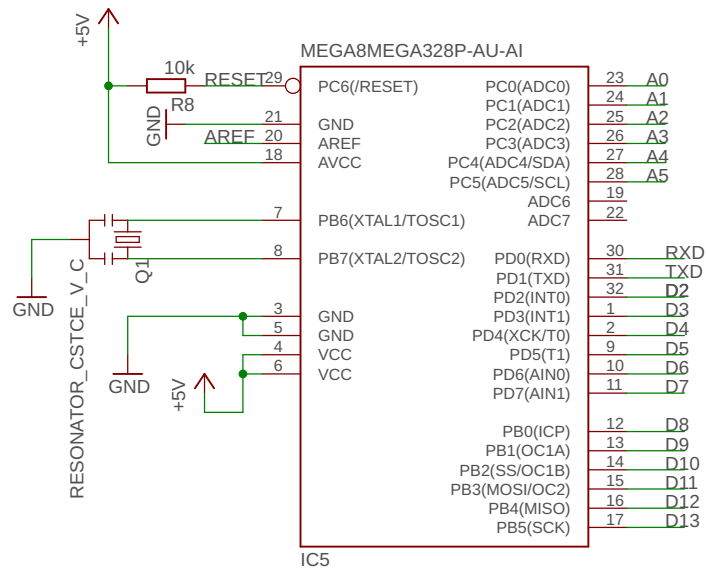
+5V

MEGA8MEGA328P-AU-AI

10k
R8
RESET
29
GND
21
AREF
20
18

PC6(/RESET)
GND
AREF
AVCC

PC0(ADC0)
PC1(ADC1)
PC2(ADC2)
PC3(ADC3)
PC4(ADC4/SDA)
PC5(ADC5/SCL)
ADC6
ADC7

23
24
25
26
27
28
19
22

A0
A1
A2
A3
A4
A5

7
PB6(XTAL1/TOSC1)
8
PB7(XTAL2/TOSC2)
Q1
GND
RESONATOR_CSTCE_V_C

PD0(RXD)
PD1(TXD)
PD2(INT0)
PD3(INT1)
PD4(XCK/T0)
PD5(T1)
PD6(AIN0)
PD7(AIN1)

30
31
32
1
2
9
10
11

RXD
TXD
D2
D3
D4
D5
D6
D7

3
5
4
6
GND
GND
VCC
VCC
GND
+5V

PB0(ICP)
PB1(OC1A)
PB2(SS/OC1B)
PB3(MOSI/OC2)
PB4(MISO)
PB5(SCK)

12
13
14
15
16
17

D8
D9
D10
D11
D12
D13

IC5